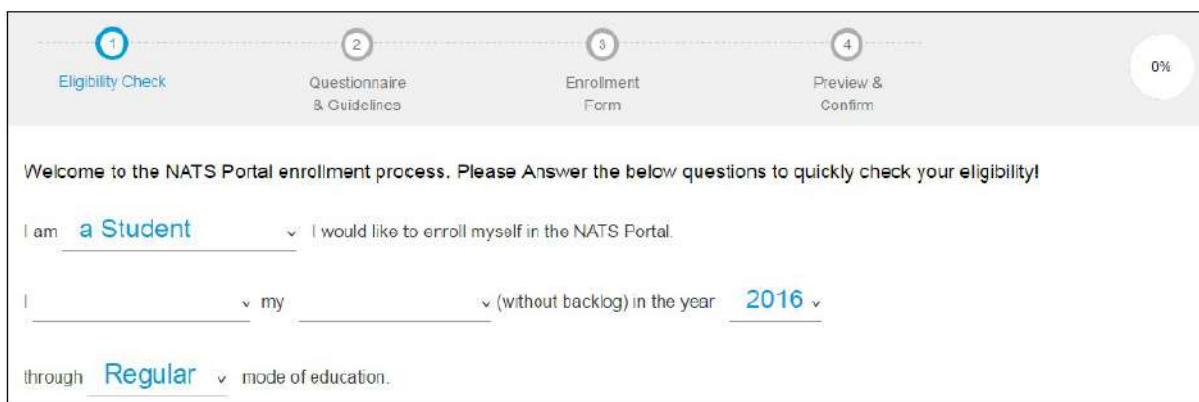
1
Eligibility Check

2
Questionnaire & Guidelines

3
Enrollment Form

4
Preview & Confirm

0%

Welcome to the NATS Portal enrollment process. Please Answer the below questions to quickly check your eligibility!

I am a Student I would like to enroll myself in the NATS Portal.

I my (without backlog) in the year 2016

through Regular mode of education.